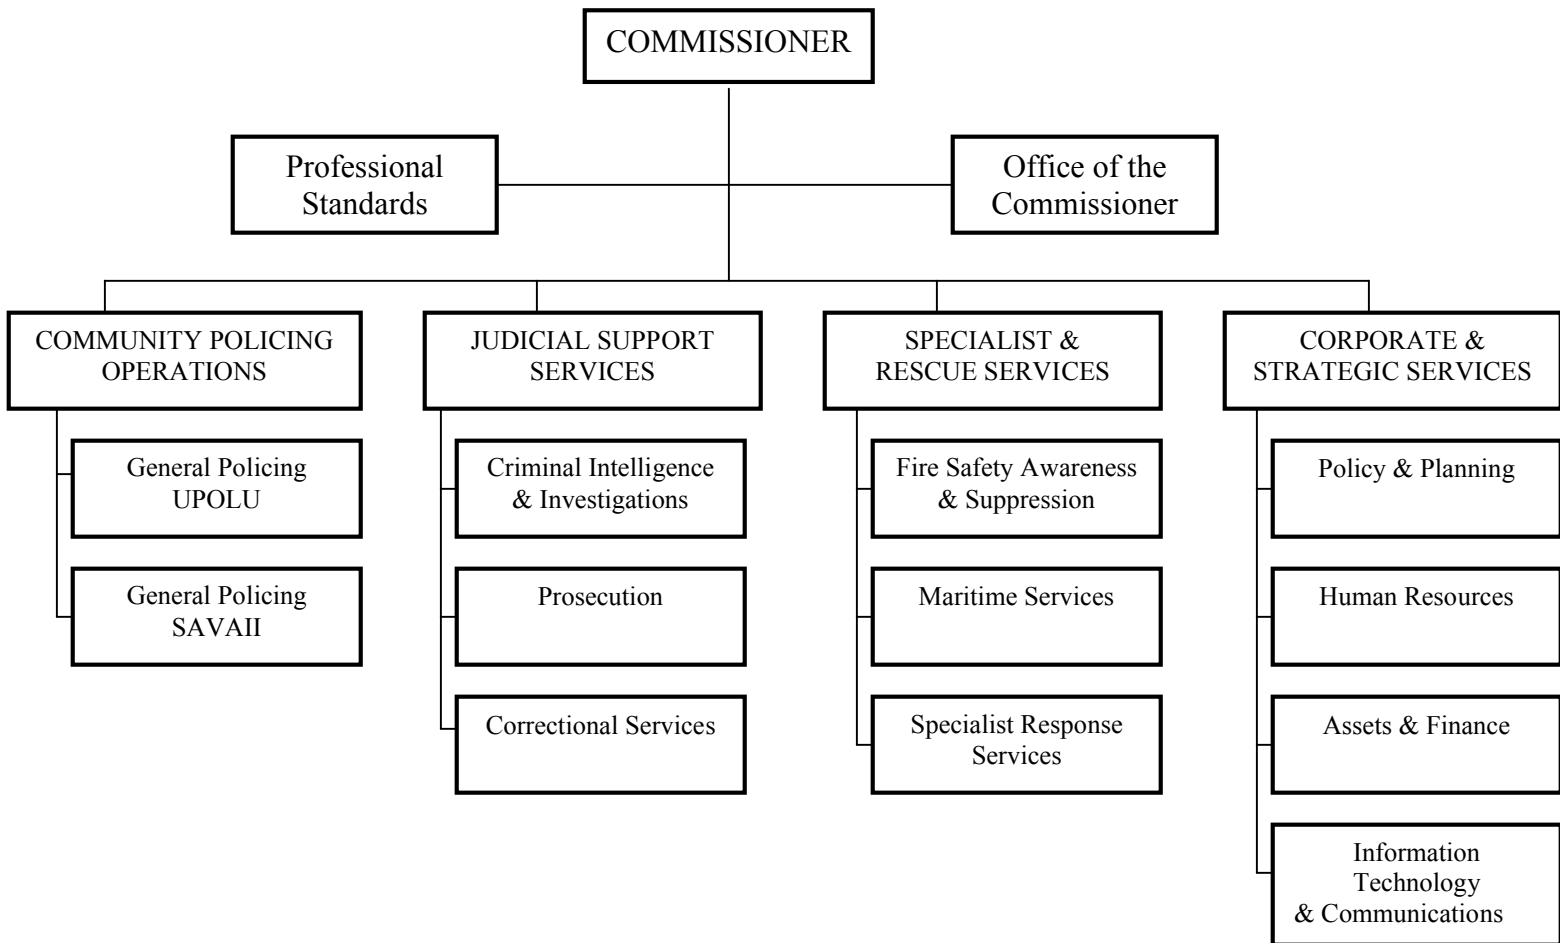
COMMISSIONER

Professional Standards

Office of the Commissioner

COMMUNITY POLICING OPERATIONS

General Policing UPOLU

General Policing SAVAII

JUDICIAL SUPPORT SERVICES

Criminal Intelligence & Investigations

Prosecution

Correctional Services

SPECIALIST & RESCUE SERVICES

Fire Safety Awareness & Suppression

Maritime Services

Specialist Response Services

CORPORATE & STRATEGIC SERVICES

Policy & Planning

Human Resources

Assets & Finance

Information Technology & Communications